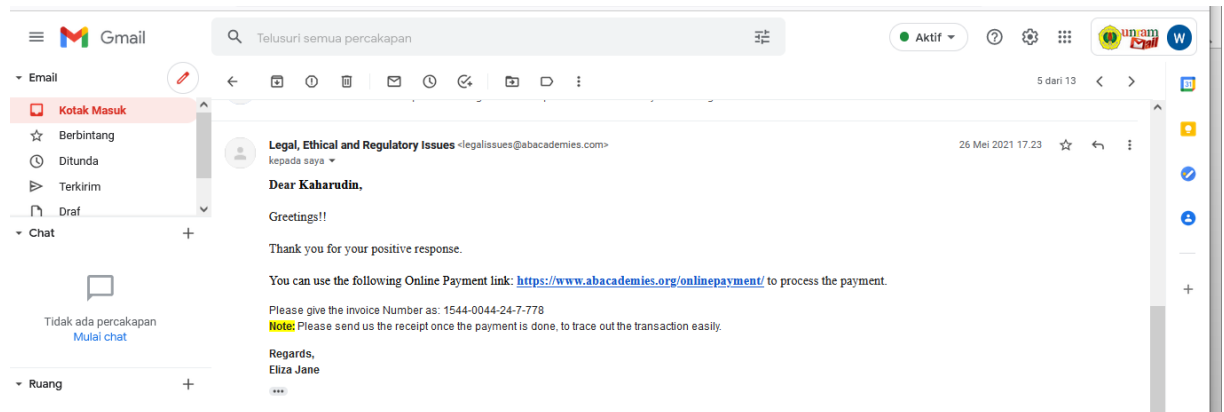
Gmail

Telusuri semua percakapan

Aktif

unram Mail

W

Email

Kotak Masuk

Berbintang

Ditunda

Terkirim

Draf

Chat

Tidak ada percakapan
Mulai chat

Ruang

5 dari 13

Legal, Ethical and Regulatory Issues <legalissues@abacademies.com>
kepada saya

26 Mei 2021 17.23

Dear Kaharudin,

Greetings!!

Thank you for your positive response.

You can use the following Online Payment link: https://www.abacademies.org/onlinepayment/ to process the payment.

Please give the invoice Number as: 1544-0044-24-7-778
Note: Please send us the receipt once the payment is done, to trace out the transaction easily.

Regards,
Eliza Jane